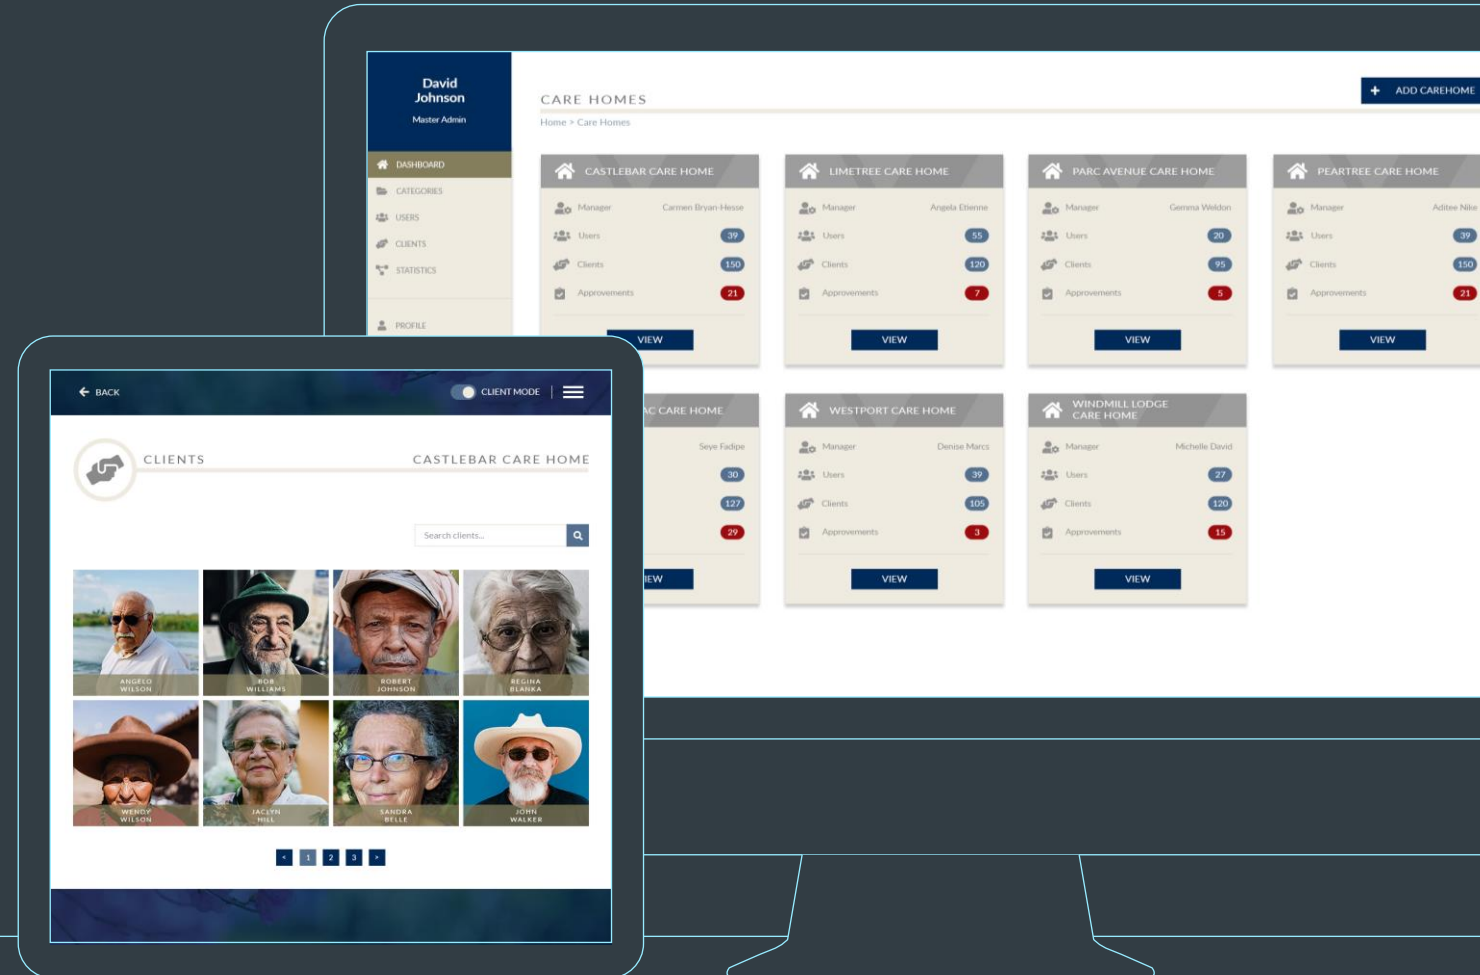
David Johnson
Master Admin

DASHBOARD
CATEGORIES
USERS
CLIENTS
STATISTICS
PROFILE

CARE HOMES
Home > Care Homes

ADD CAREHOME

CASTLEBAR CARE HOME
Manager Carmen Bryan-Hesse
Users 39
Clients 150
Approvements 21
VIEW

LIMETREE CARE HOME
Manager Angela Etienne
Users 55
Clients 120
Approvements 7
VIEW

PARC AVENUE CARE HOME
Manager Gemma Weldon
Users 20
Clients 95
Approvements 5
VIEW

PEARTREE CARE HOME
Manager Aditee Nike
Users 39
Clients 150
Approvements 21
VIEW

C CARE HOME
Seye Fadipe
30
127
29
IEW

WESTPORT CARE HOME
Manager Denise Marcs
Users 39
Clients 105
Approvements 3
VIEW

WINDMILL LODGE CARE HOME
Manager Michelle David
Users 27
Clients 120
Approvements 15
VIEW

BACK
CLIENT MODE

CLIENTS
CASTLEBAR CARE HOME

Search clients...

ANGELO WILSON
BOB WILLIAMS
ROBERT JOHNSON
REGINA BLANKA
WENDY WILSON
JACLYN HILL
SANDRA BELLE
JOHN WALKER

< 1 2 3 >